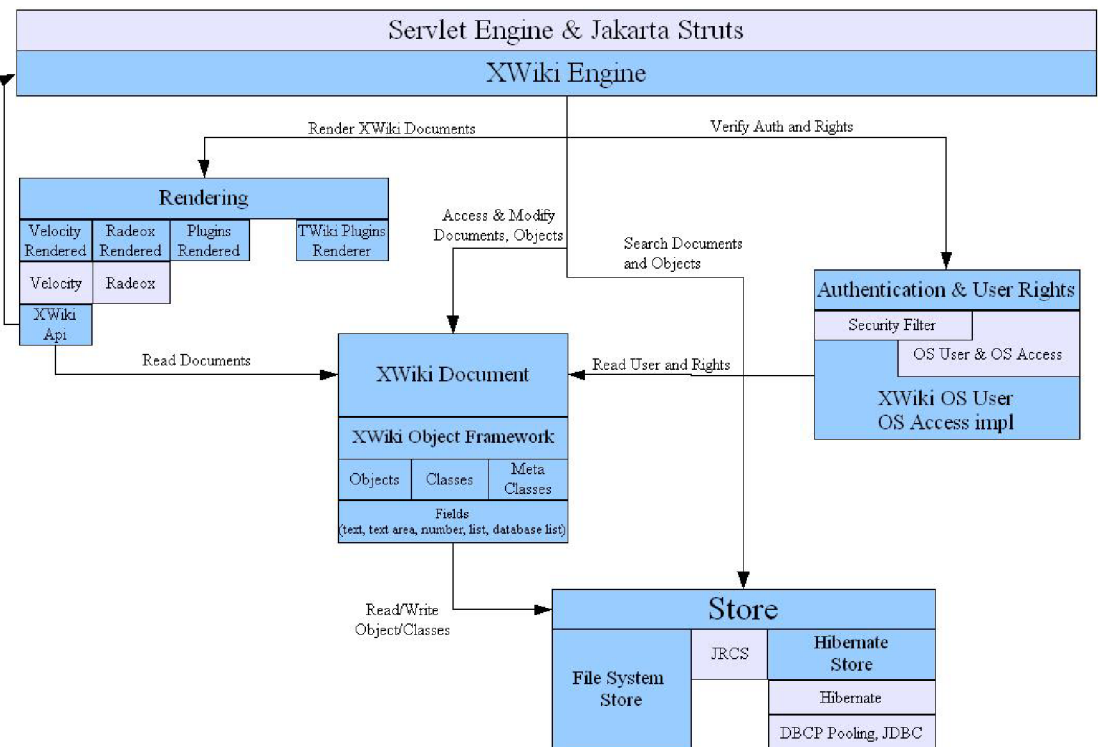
Servlet Engine & Jakarta Struts
XWiki Engine

Render XWiki Documents
Verify Auth and Rights

Rendering
Velocity Rendered
Radeox Rendered
Plugins Rendered
TWiki Plugins Renderer
Velocity
Radeox
XWiki Api

Access & Modify Documents, Objects
Search Documents and Objects

Authentication & User Rights
Security Filter
OS User & OS Access
XWiki OS User OS Access impl

Read Documents
Read User and Rights

XWiki Document
XWiki Object Framework
Objects
Classes
Meta Classes
Fields (text, text area, number, list, database list)

Read/Write Object/Classes

Store
File System Store
JRCS
Hibernate Store
Hibernate
DBCP Pooling, JDBC